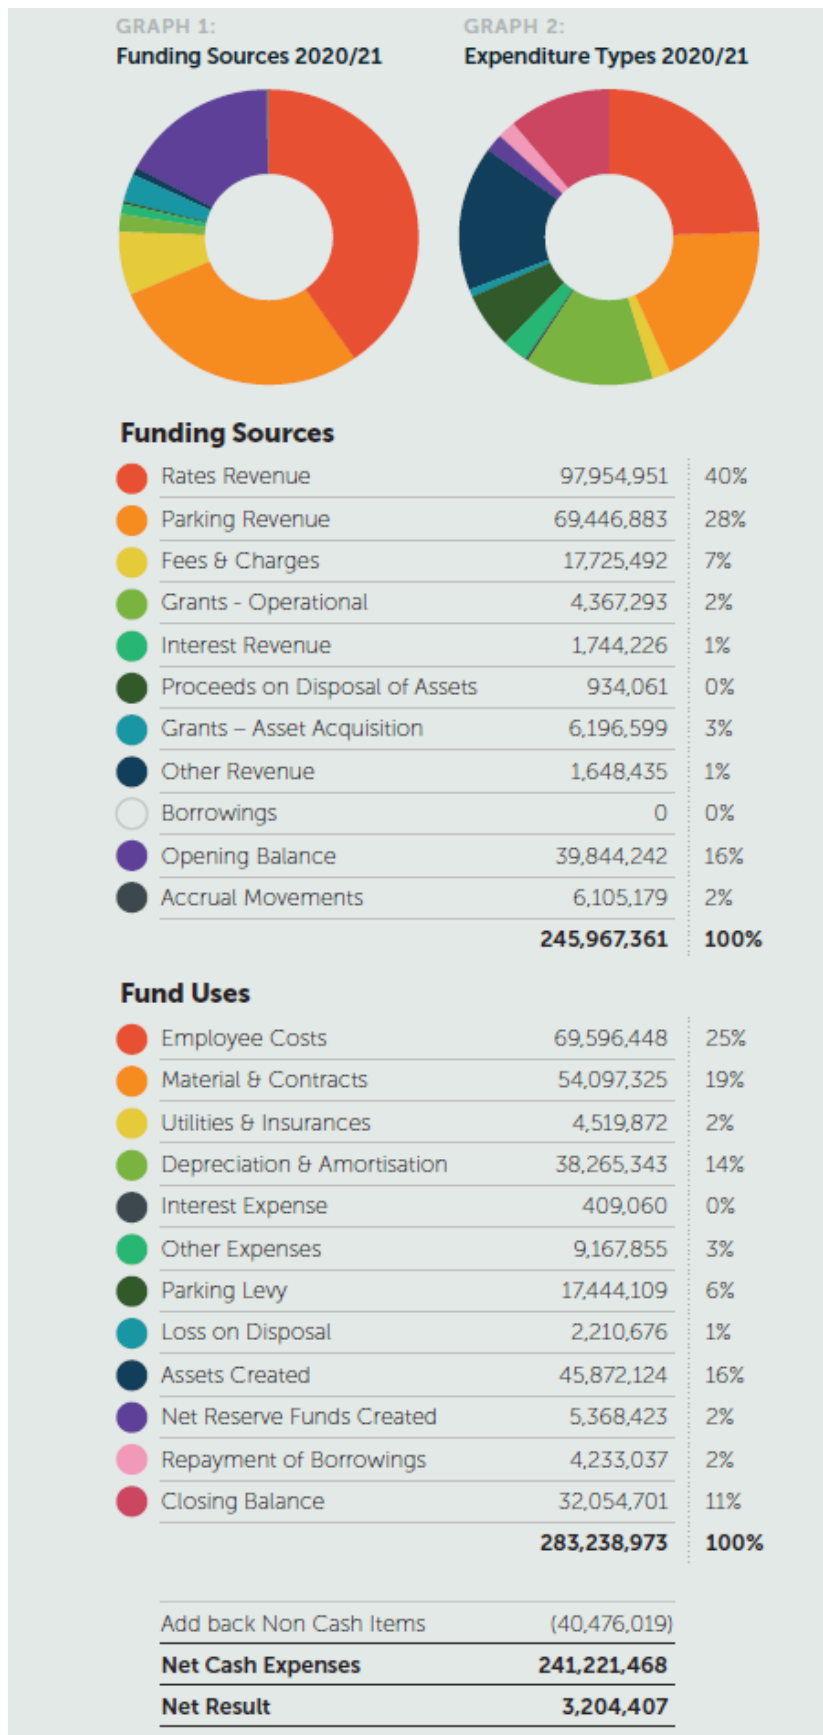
GRAPH 1:
Funding Sources 2020/21

GRAPH 2:
Expenditure Types 2020/21

Funding Sources

| | | |
|---|---|---|
| Rates Revenue | 97,954,951 | 40% |
| Parking Revenue | 69,446,883 | 28% |
| Fees & Charges | 17,725,492 | 7% |
| Grants - Operational | 4,367,293 | 2% |
| Interest Revenue | 1,744,226 | 1% |
| Proceeds on Disposal of Assets | 934,061 | 0% |
| Grants – Asset Acquisition | 6,196,599 | 3% |
| Other Revenue | 1,648,435 | 1% |
| Borrowings | 0 | 0% |
| Opening Balance | 39,844,242 | 16% |
| Accrual Movements | 6,105,179 | 2% |
| | 245,967,361 | 100% |

Fund Uses

| | | |
|---|---|---|
| Employee Costs | 69,596,448 | 25% |
| Material & Contracts | 54,097,325 | 19% |
| Utilities & Insurances | 4,519,872 | 2% |
| Depreciation & Amortisation | 38,265,343 | 14% |
| Interest Expense | 409,060 | 0% |
| Other Expenses | 9,167,855 | 3% |
| Parking Levy | 17,444,109 | 6% |
| Loss on Disposal | 2,210,676 | 1% |
| Assets Created | 45,872,124 | 16% |
| Net Reserve Funds Created | 5,368,423 | 2% |
| Repayment of Borrowings | 4,233,037 | 2% |
| Closing Balance | 32,054,701 | 11% |
| | 283,238,973 | 100% |

| | |
|---|---|
| Add back Non Cash Items | (40,476,019) |
| Net Cash Expenses | 241,221,468 |
| Net Result | 3,204,407 |